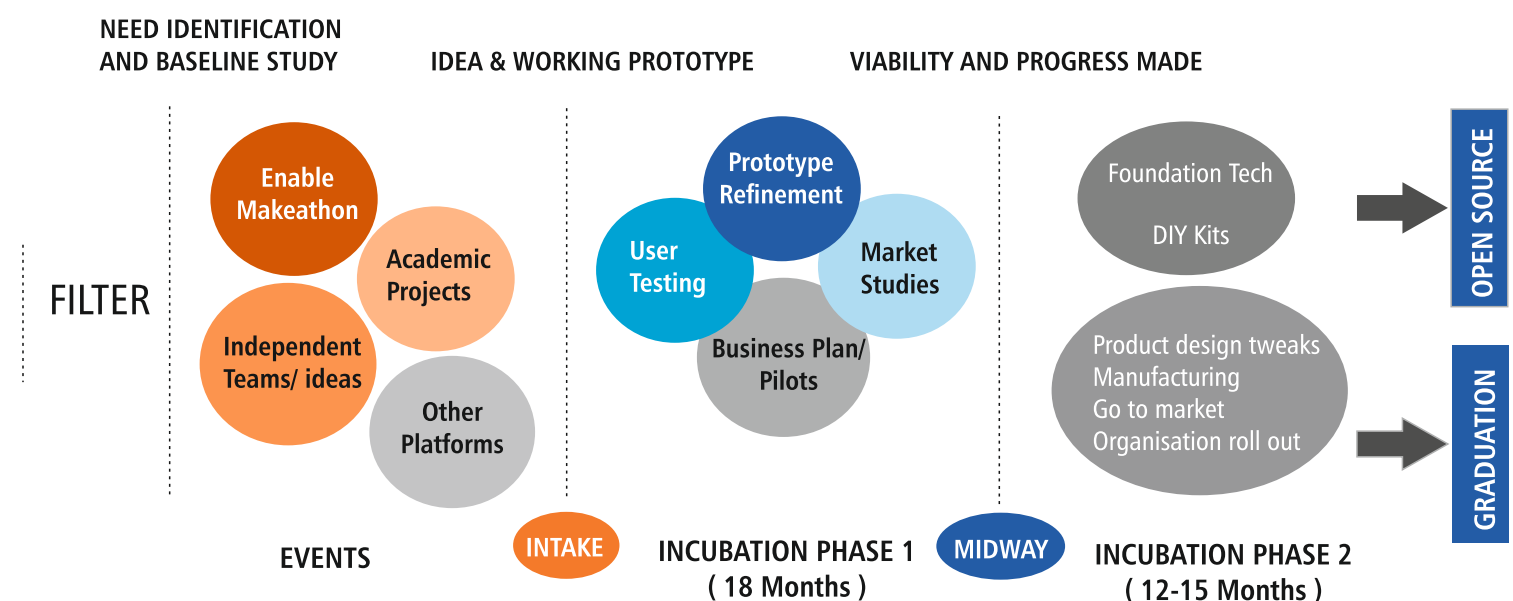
NEED IDENTIFICATION AND BASELINE STUDY

IDEA & WORKING PROTOTYPE

VIABILITY AND PROGRESS MADE

FILTER

Enable Makeathon

Academic Projects

Independent Teams/ ideas

Other Platforms

Prototype Refinement

User Testing

Market Studies

Business Plan/ Pilots

Foundation Tech

DIY Kits

Product design tweaks
Manufacturing
Go to market
Organisation roll out

OPEN SOURCE

GRADUATION

EVENTS

INTAKE

INCUBATION PHASE 1
( 18 Months )

MIDWAY

INCUBATION PHASE 2
( 12-15 Months )